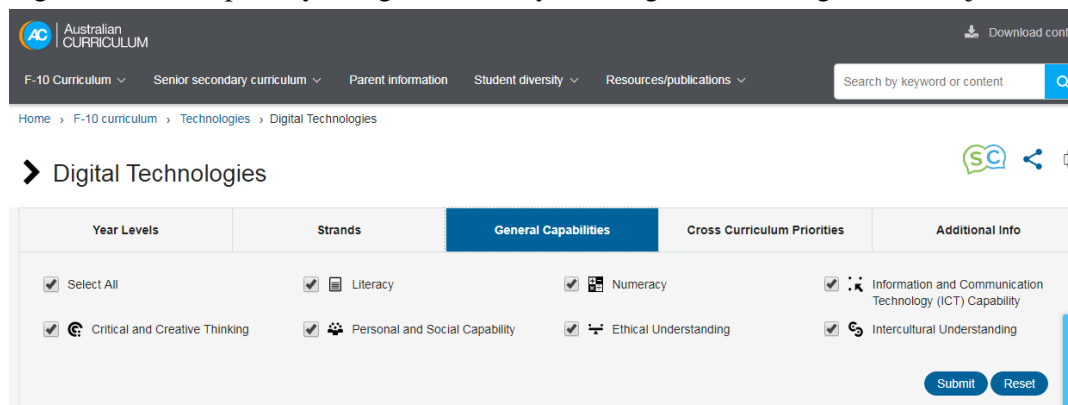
AC Australian CURRICULUM

Download cont

F-10 Curriculum Senior secondary curriculum Parent information Student diversity Resources/publications

Search by keyword or content

Home › F-10 curriculum › Technologies › Digital Technologies

Digital Technologies

SC

| Year Levels | Strands | General Capabilities | Cross Curriculum Priorities | Additional Info |
|---|---|---|---|---|

Select All
Literacy
Numeracy
Information and Communication Technology (ICT) Capability
Critical and Creative Thinking
Personal and Social Capability
Ethical Understanding
Intercultural Understanding

Submit Reset